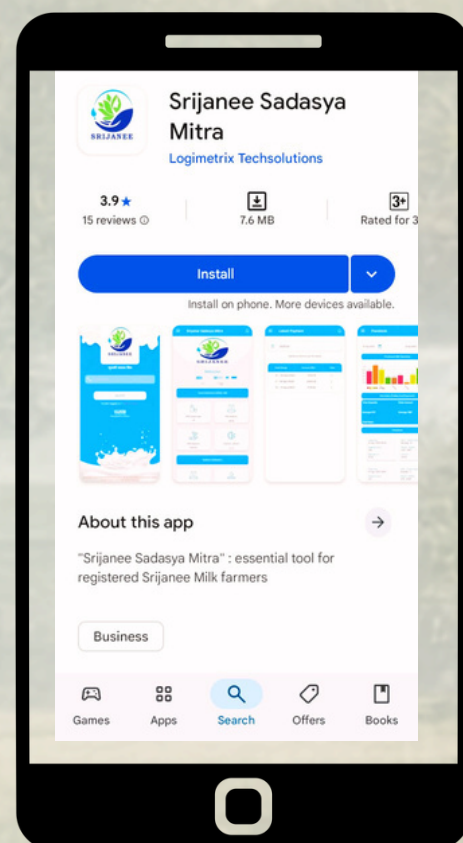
SRIJANEE

Srijanee Sadasya Mitra

Logimetrix Techsolutions

3.9 ★
15 reviews ⓘ

7.6 MB

3+
Rated for 3

Install

Install on phone. More devices available.

About this app

"Srijanee Sadasya Mitra" : essential tool for registered Srijanee Milk farmers

Business

Games

Apps

Search

Offers

Books